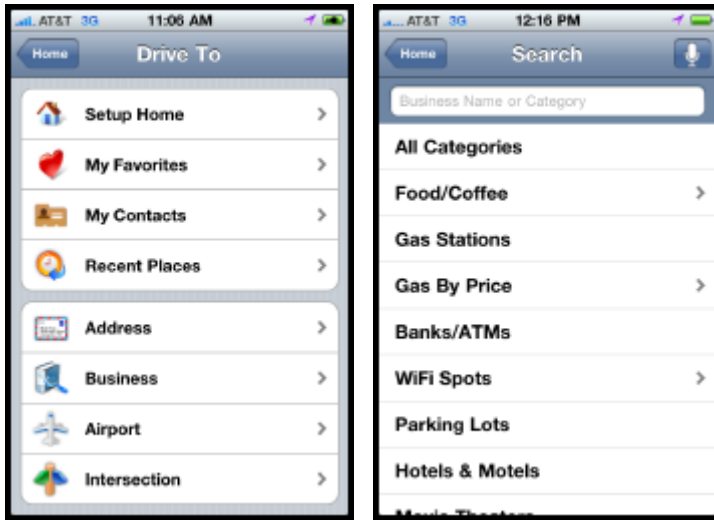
AT&T 3G 11:06 AM

Home Drive To

Setup Home
My Favorites
My Contacts
Recent Places

Address
Business
Airport
Intersection

AT&T 3G 12:16 PM

Home Search

Business Name or Category

All Categories
Food/Coffee
Gas Stations
Gas By Price
Banks/ATMs
WiFi Spots
Parking Lots
Hotels & Motels
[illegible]